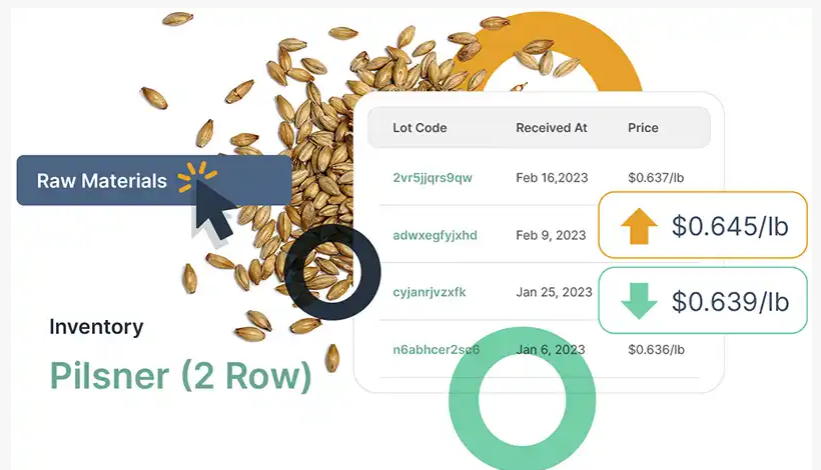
Raw Materials

Inventory

Pilsner (2 Row)

| Lot Code | Received At | Price |
|---|---|---|
| 2vr5jjqrs9qw | Feb 16,2023 | $0.637/lb |
| adwxegfyjxhd | Feb 9, 2023 | |
| cyjanrjvzxfk | Jan 25, 2023 | |
| n6abhcer2sc6 | Jan 6, 2023 | $0.636/lb |

$0.645/lb

$0.639/lb